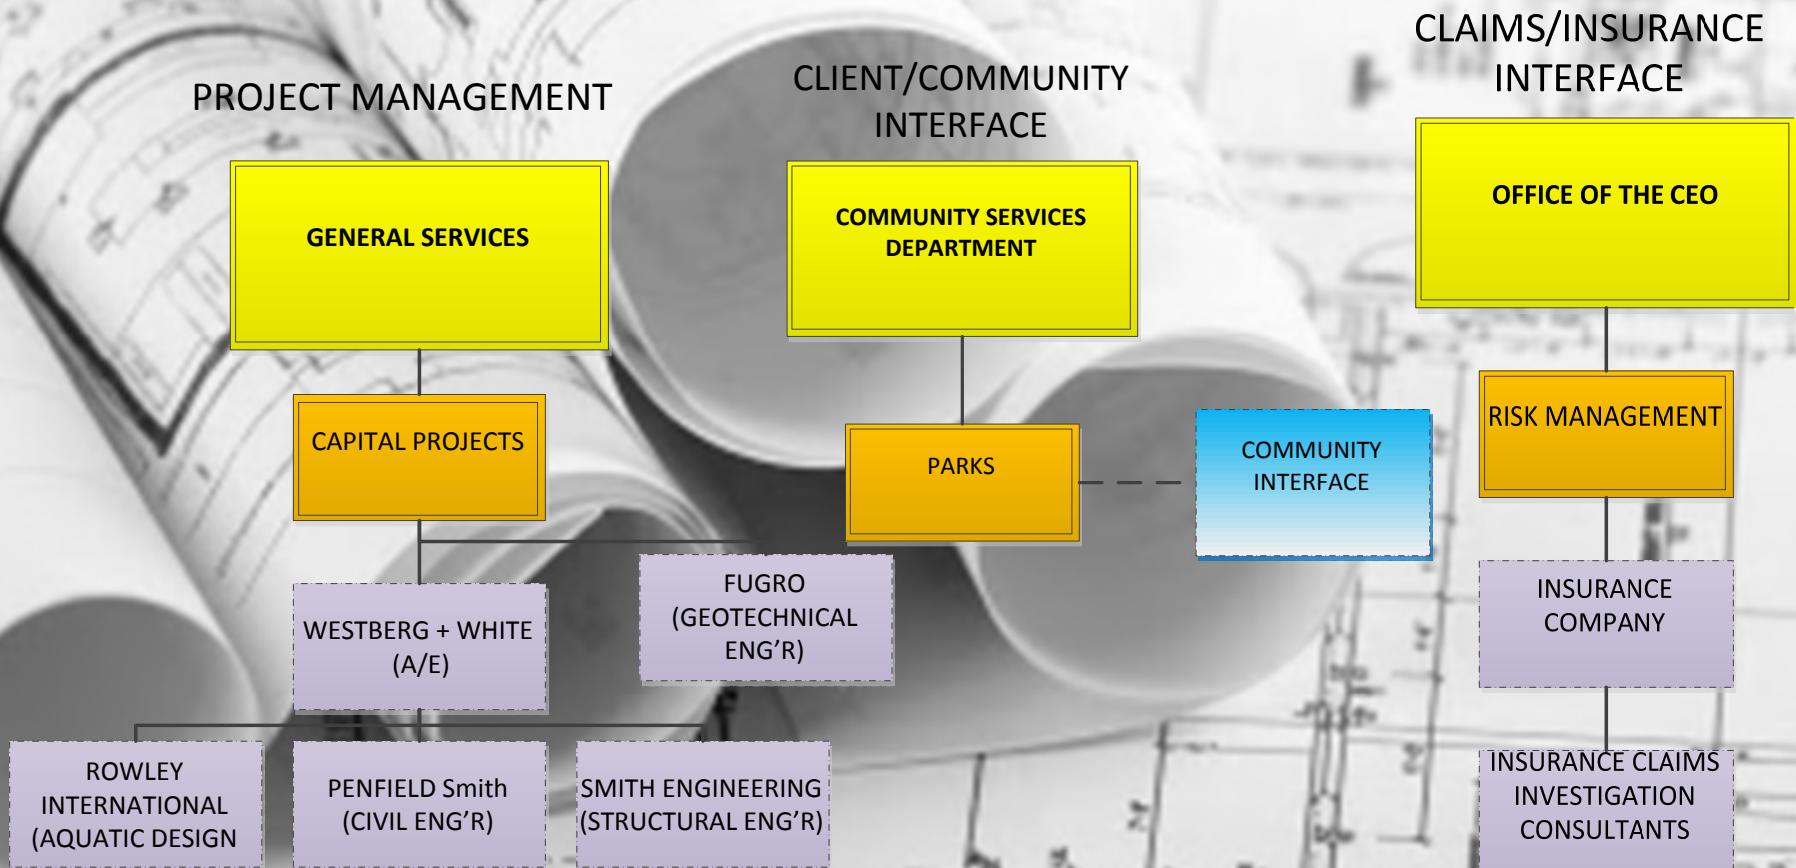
PROJECT MANAGEMENT

CLIENT/COMMUNITY INTERFACE

CLAIMS/INSURANCE INTERFACE

GENERAL SERVICES

COMMUNITY SERVICES DEPARTMENT

OFFICE OF THE CEO

CAPITAL PROJECTS

PARKS

COMMUNITY INTERFACE

RISK MANAGEMENT

WESTBERG + WHITE (A/E)

FUGRO (GEOTECHNICAL ENG'R)

INSURANCE COMPANY

ROWLEY INTERNATIONAL (AQUATIC DESIGN

PENFIELD Smith (CIVIL ENG'R)

SMITH ENGINEERING (STRUCTURAL ENG'R)

INSURANCE CLAIMS INVESTIGATION CONSULTANTS